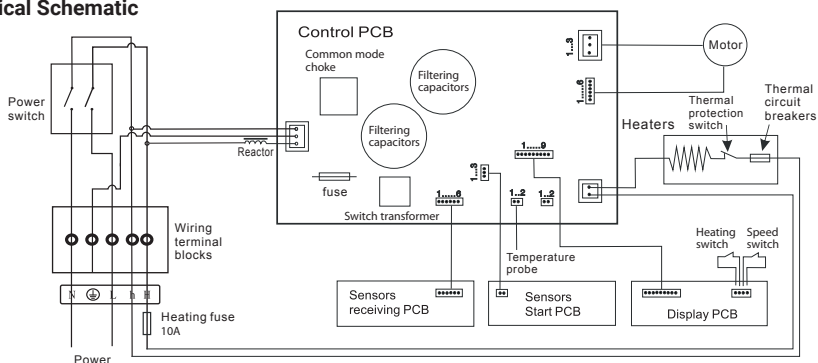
ical Schematic

Control PCB

Common mode choke

Filtering capacitors

Filtering capacitors

Reactor

fuse

Switch transformer

Power switch

Wiring terminal blocks

N ⏚ L h H

Heating fuse 10A

Power

Motor

1...3

1......6

1......6

1...3

1......9

1..2

1..2

Heaters

Thermal protection switch

Thermal circuit breakers

Temperature probe

Heating switch

Speed switch

Sensors receiving PCB

Sensors Start PCB

Display PCB